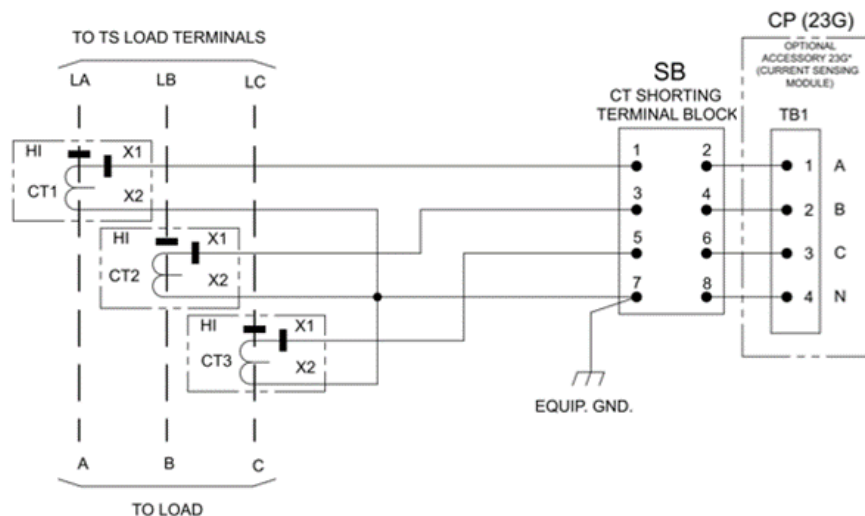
TO TS LOAD TERMINALS

LA LB LC

HI X1 CT1 X2

HI X1 CT2 X2

HI X1 CT3 X2

A B C

TO LOAD

SB
CT SHORTING
TERMINAL BLOCK

1 2
3 4
5 6
7 8

EQUIP. GND.

CP (23G)

OPTIONAL ACCESSORY 23G* (CURRENT SENSING MODULE)

TB1

1 A
2 B
3 C
4 N